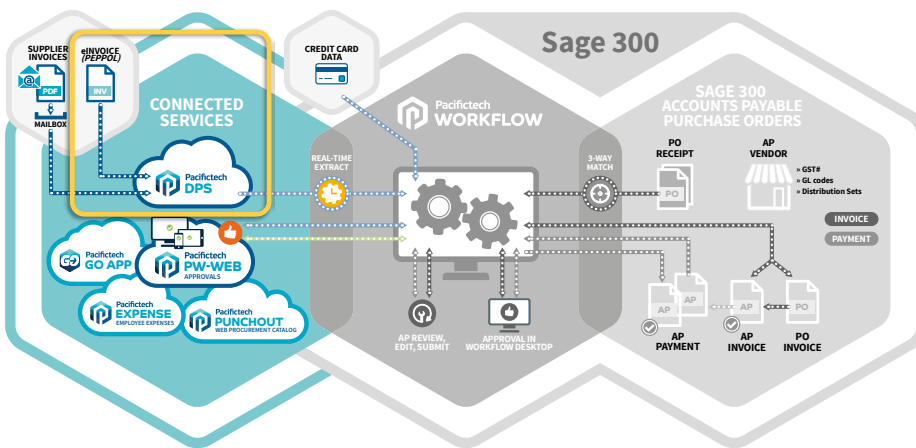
Sage 300

SUPPLIER INVOICES

PDF

MAILBOX

eINVOICE (PEPPOL)

INV

CREDIT CARD DATA

CONNECTED SERVICES

Pacifictech DPS

REAL-TIME EXTRACT

Pacifictech WORKFLOW

3-WAY MATCH

SAGE 300 ACCOUNTS PAYABLE PURCHASE ORDERS

PO RECEIPT

PO

AP VENDOR

» GST#
» GL codes
» Distribution Sets

INVOICE

PAYMENT

Pacifictech GO APP

Pacifictech PW-WEB APPROVALS

Pacifictech EXPENSE EMPLOYEE EXPENSES

Pacifictech PUNCHOUT WEB PROCUREMENT CATALOG

AP REVIEW, EDIT, SUBMIT

APPROVAL IN WORKFLOW DESKTOP

AP

AP

AP

PO

AP PAYMENT

AP INVOICE

PO INVOICE